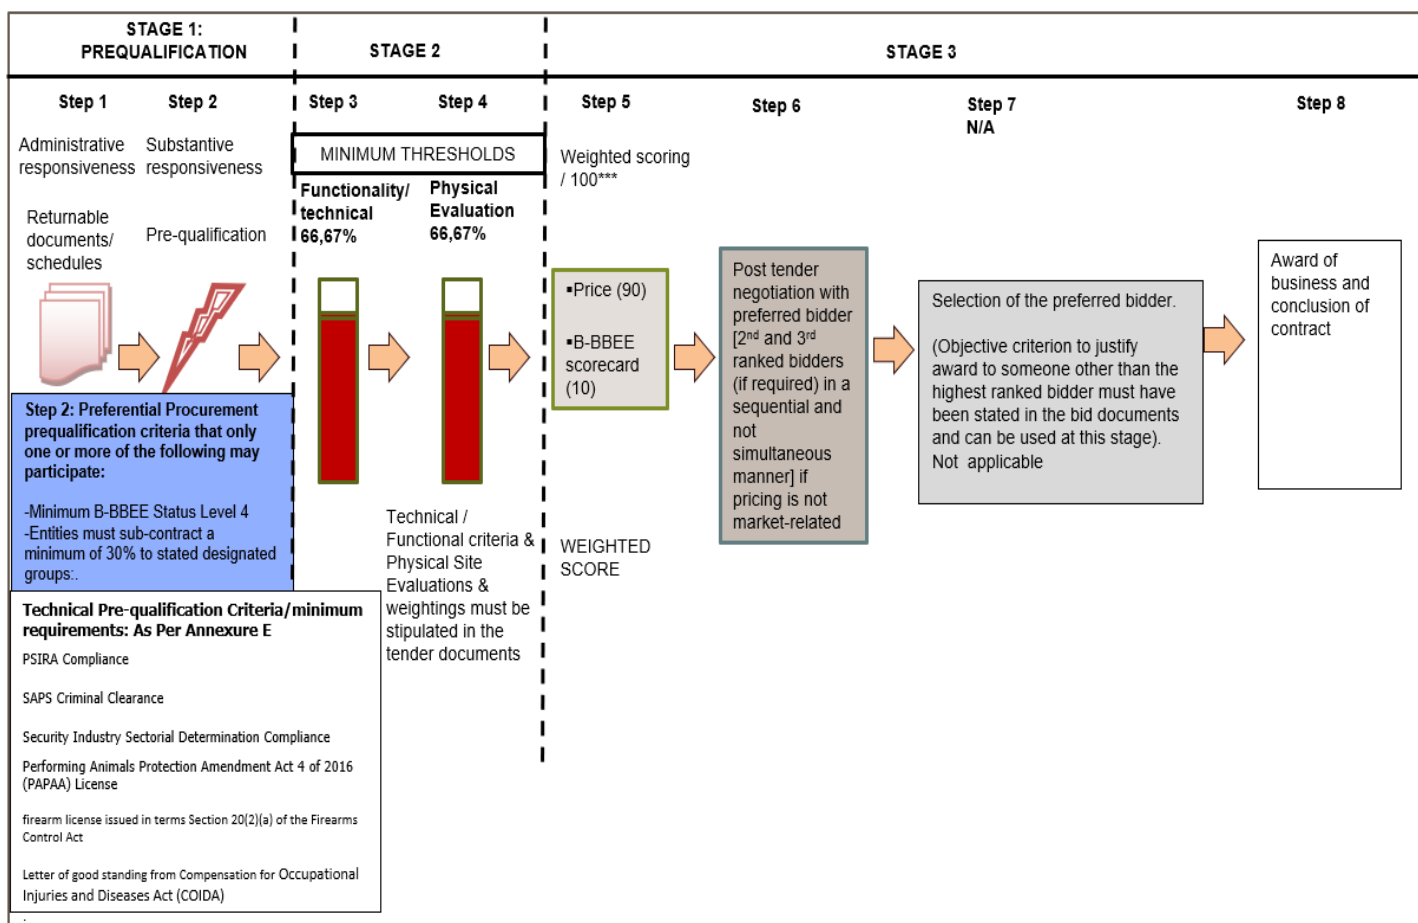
STAGE 1: PREQUALIFICATION

STAGE 2

STAGE 3

Step 1

Step 2

Step 3

Step 4

Step 5

Step 6

Step 7
N/A

Step 8

Administrative responsiveness

Substantive responsiveness

MINIMUM THRESHOLDS

Weighted scoring / 100***

Functionality/ technical 66,67%

Physical Evaluation 66,67%

Returnable documents/ schedules

Pre-qualification

▪Price (90)

▪B-BBEE scorecard (10)

Post tender negotiation with preferred bidder [2$^{nd}$ and 3$^{rd}$ ranked bidders (if required) in a sequential and not simultaneous manner] if pricing is not market-related

Selection of the preferred bidder.

(Objective criterion to justify award to someone other than the highest ranked bidder must have been stated in the bid documents and can be used at this stage).
Not applicable

Award of business and conclusion of contract

Step 2: Preferential Procurement prequalification criteria that only one or more of the following may participate:

-Minimum B-BBEE Status Level 4
-Entities must sub-contract a minimum of 30% to stated designated groups:.

Technical / Functional criteria & Physical Site Evaluations & weightings must be stipulated in the tender documents

WEIGHTED SCORE

Technical Pre-qualification Criteria/minimum requirements: As Per Annexure E

PSIRA Compliance

SAPS Criminal Clearance

Security Industry Sectorial Determination Compliance

Performing Animals Protection Amendment Act 4 of 2016 (PAPAA) License

firearm license issued in terms Section 20(2)(a) of the Firearms Control Act

Letter of good standing from Compensation for Occupational Injuries and Diseases Act (COIDA)